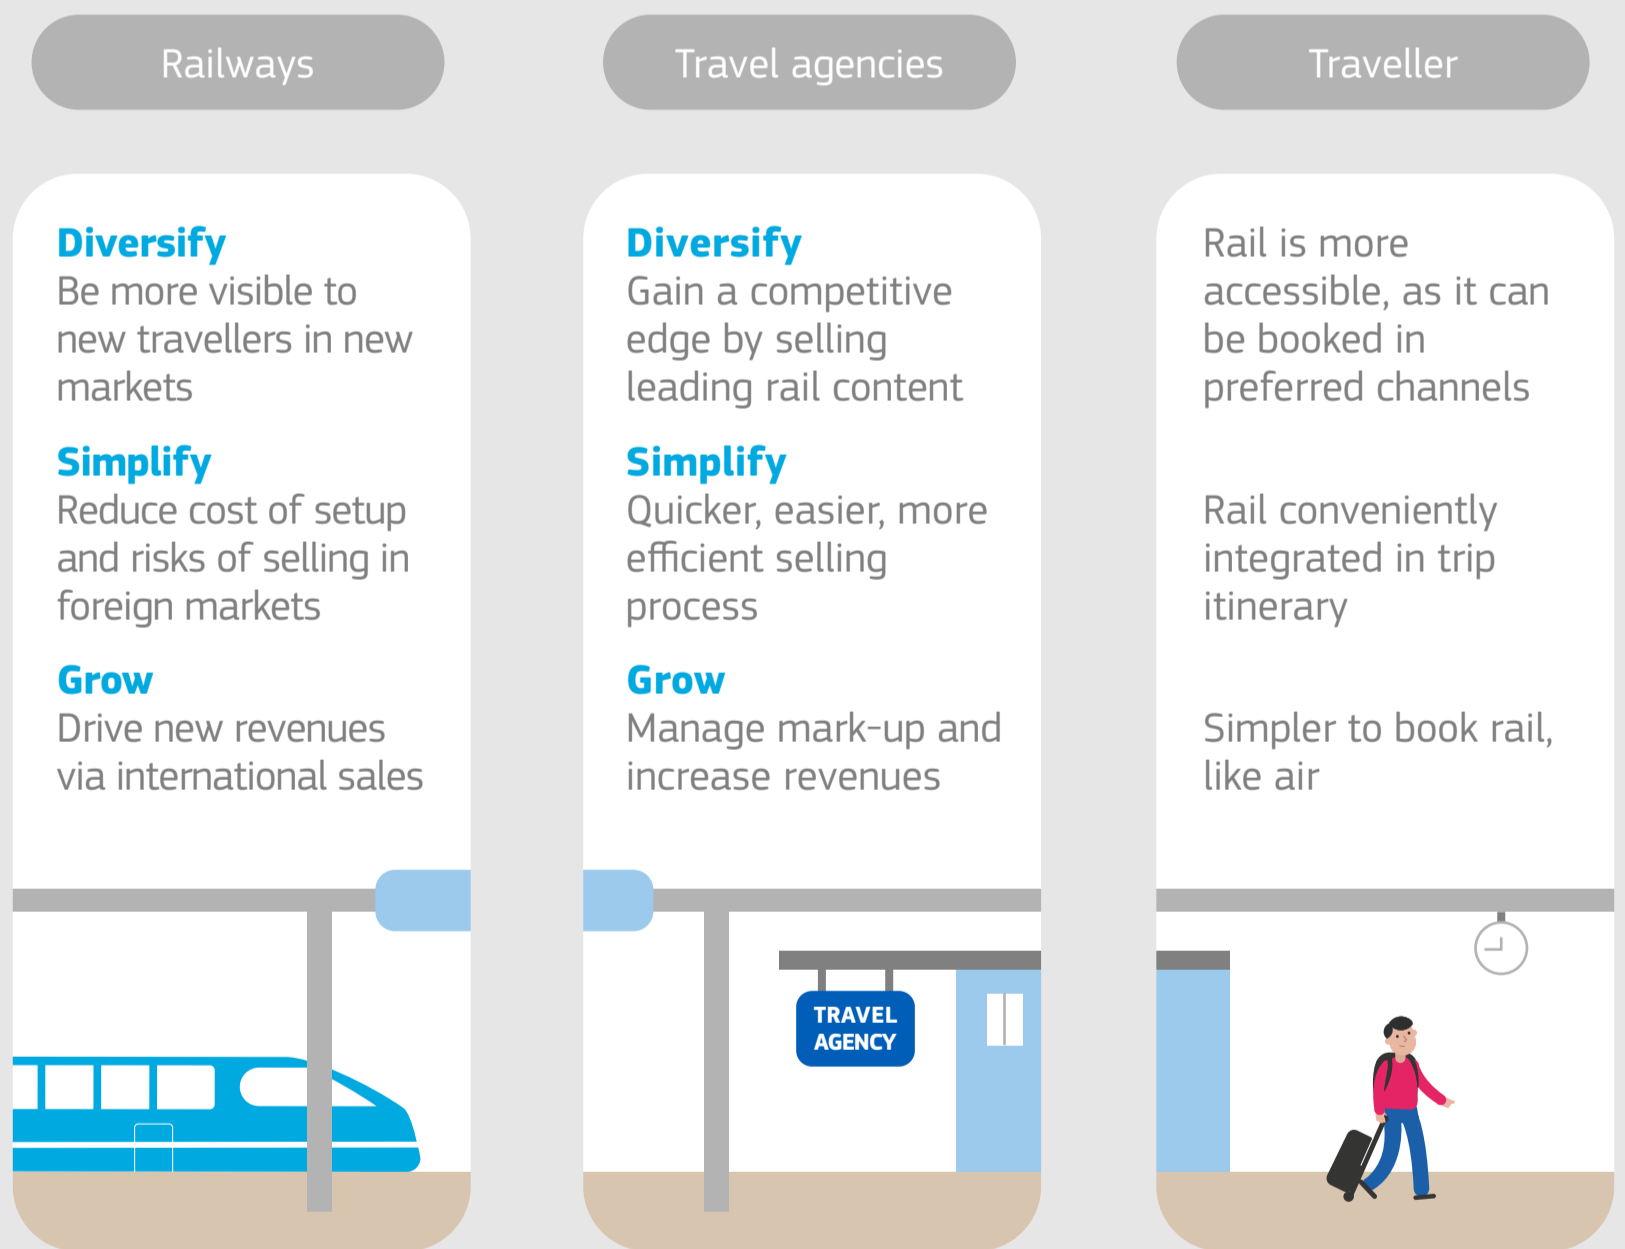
Railways

Diversify
Be more visible to new travellers in new markets

Simplify
Reduce cost of setup and risks of selling in foreign markets

Grow
Drive new revenues via international sales

Travel agencies

Diversify
Gain a competitive edge by selling leading rail content

Simplify
Quicker, easier, more efficient selling process

Grow
Manage mark-up and increase revenues

TRAVEL AGENCY

Traveller

Rail is more accessible, as it can be booked in preferred channels

Rail conveniently integrated in trip itinerary

Simpler to book rail, like air